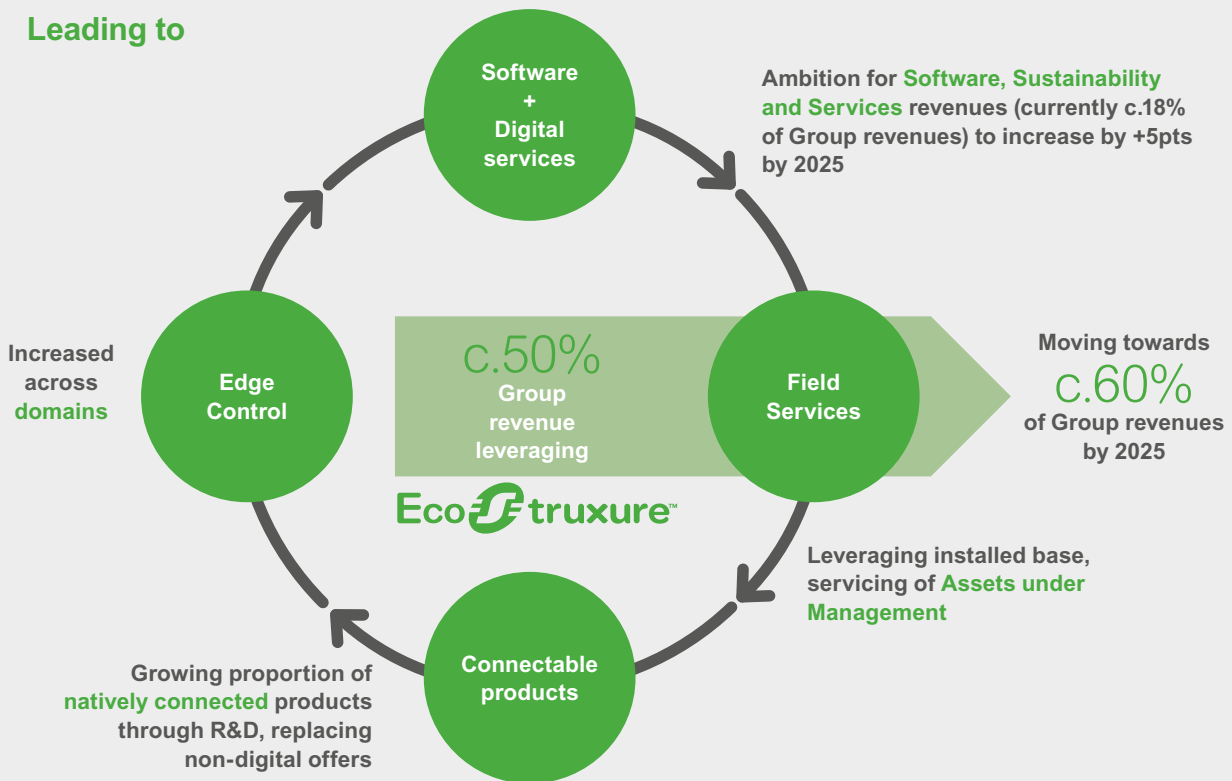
Leading to

Software + Digital services

Ambition for Software, Sustainability and Services revenues (currently c.18% of Group revenues) to increase by +5pts by 2025

Increased across domains

Edge Control

c.50%
Group revenue leveraging

Field Services

Moving towards
c.60%
of Group revenues by 2025

EcoStruxure™

Leveraging installed base, servicing of Assets under Management

Growing proportion of natively connected products through R&D, replacing non-digital offers

Connectable products